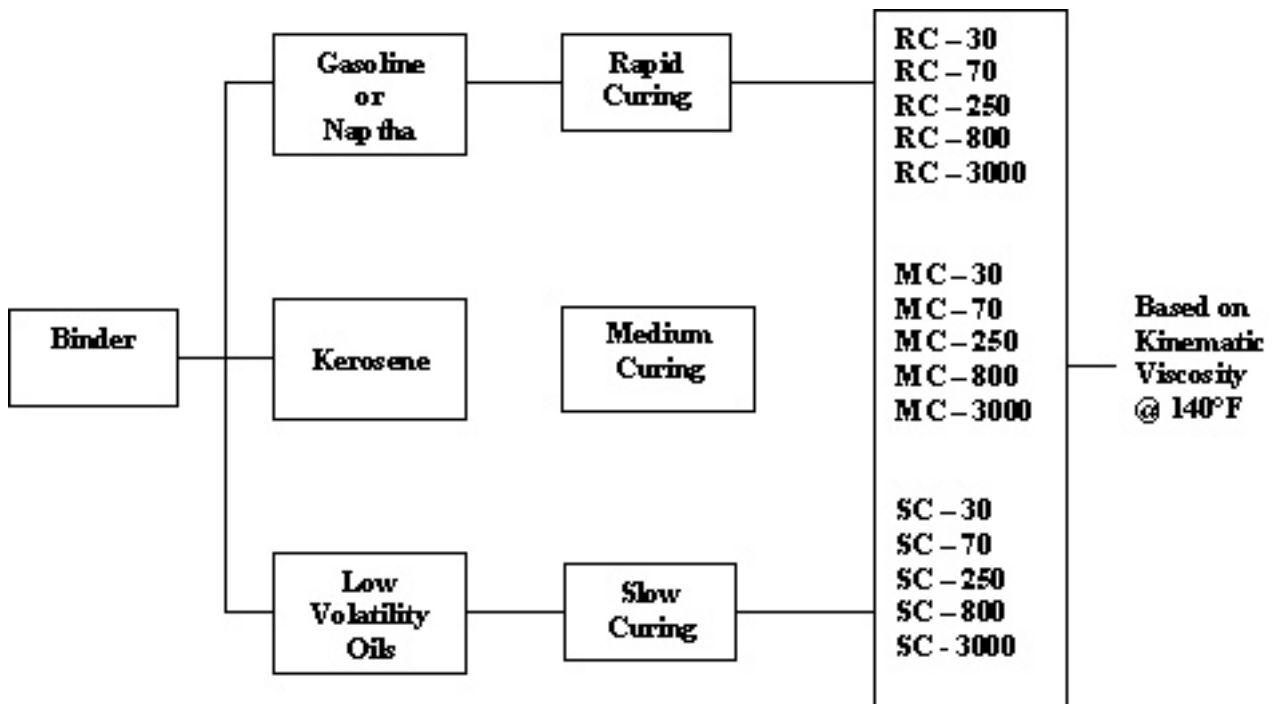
Binder

Gasoline or Naptha

Rapid Curing

Kerosene

Medium Curing

Low Volatility Oils

Slow Curing

RC – 30
RC – 70
RC – 250
RC – 800
RC – 3000

MC – 30
MC – 70
MC – 250
MC – 800
MC – 3000

SC – 30
SC – 70
SC – 250
SC – 800
SC - 3000

Based on Kinematic Viscosity @ 140°F